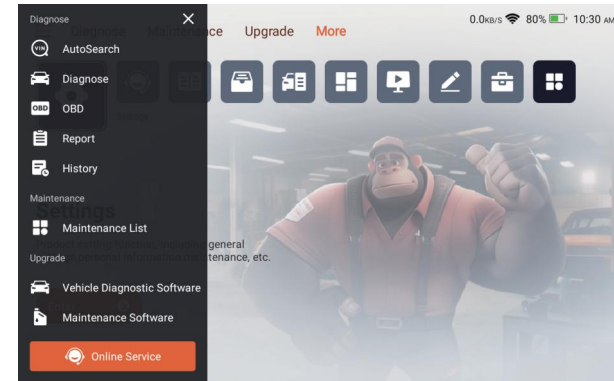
Diagnose
AutoSearch
Diagnose
OBD
Report
History
Maintenance
Maintenance List
Upgrade
Vehicle Diagnostic Software
Maintenance Software
Online Service

Diagnose Maintenance Upgrade More

0.0KB/S 80% 10:30 AM

Settings

Product setting function including general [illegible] information maintenance, etc.